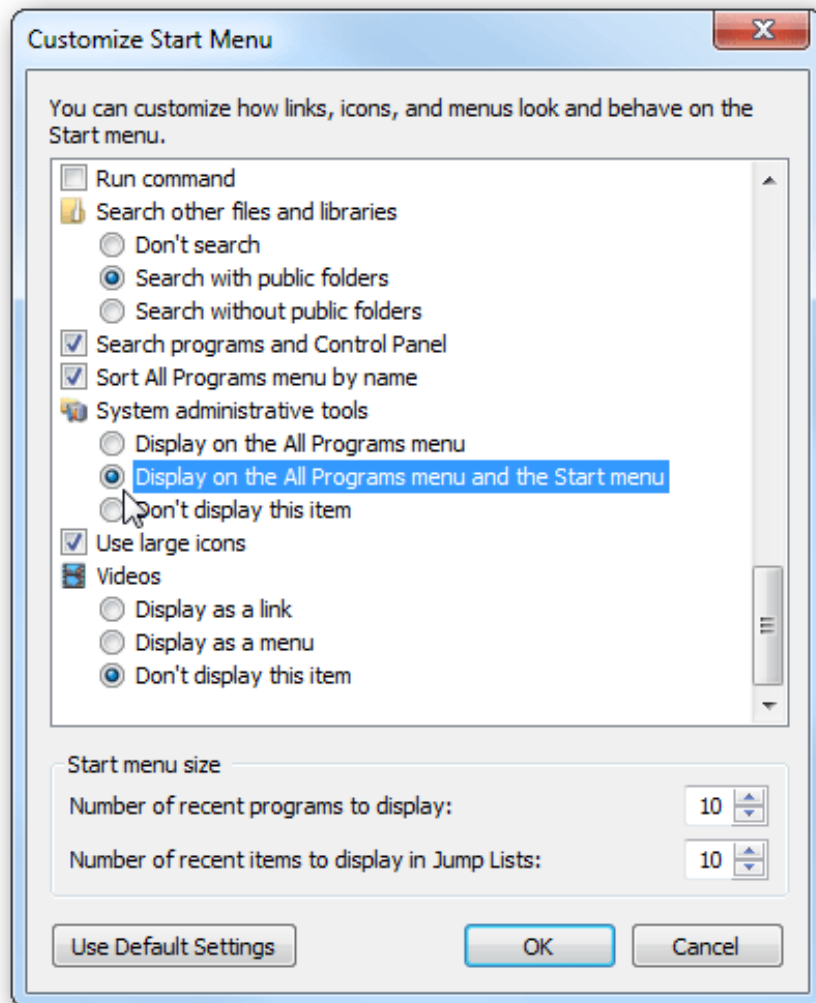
Customize Start Menu

You can customize how links, icons, and menus look and behave on the Start menu.

Run command
Search other files and libraries
Don't search
Search with public folders
Search without public folders
Search programs and Control Panel
Sort All Programs menu by name
System administrative tools
Display on the All Programs menu
Display on the All Programs menu and the Start menu
Don't display this item
Use large icons
Videos
Display as a link
Display as a menu
Don't display this item

Start menu size
Number of recent programs to display: 10
Number of recent items to display in Jump Lists: 10

Use Default Settings
OK
Cancel